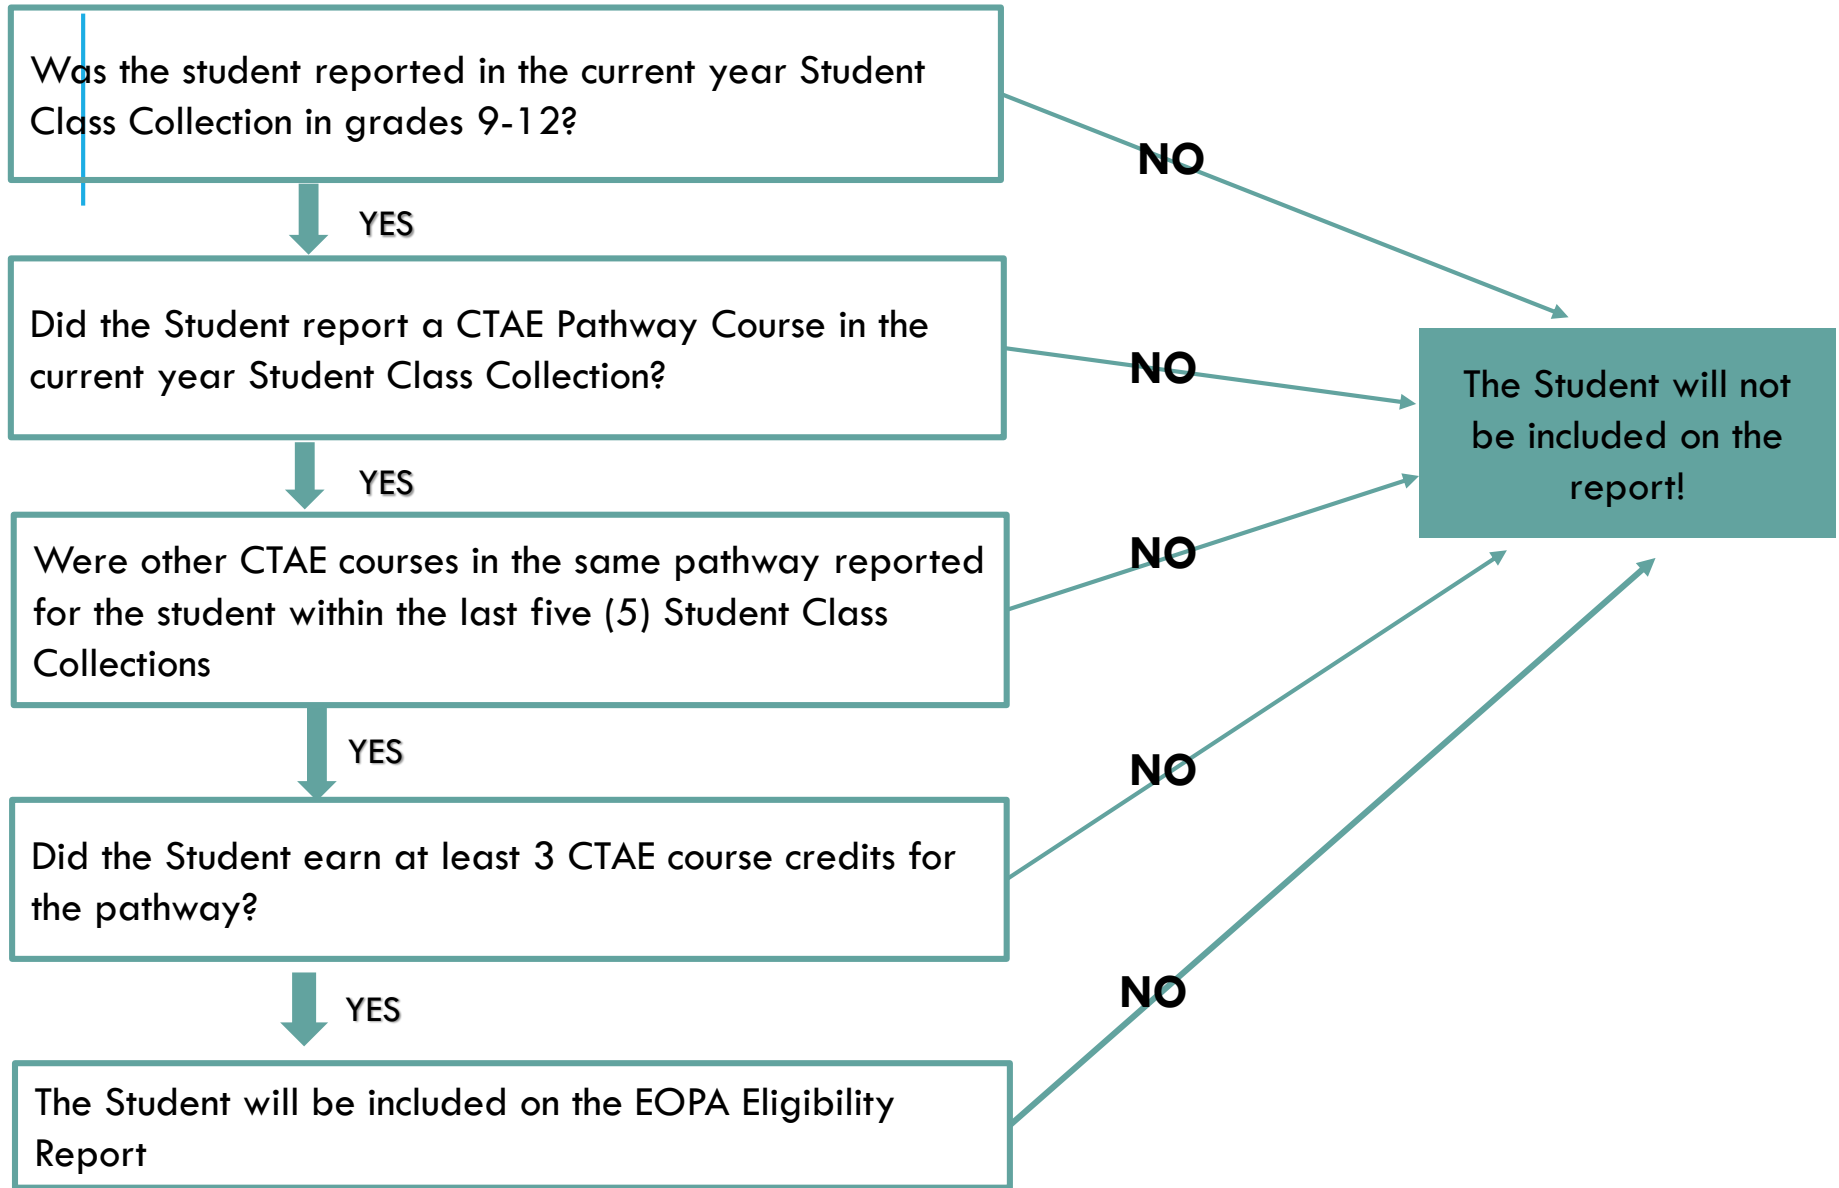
Was the student reported in the current year Student Class Collection in grades 9-12?

NO

YES

Did the Student report a CTAE Pathway Course in the current year Student Class Collection?

NO

The Student will not be included on the report!

YES

Were other CTAE courses in the same pathway reported for the student within the last five (5) Student Class Collections

NO

YES

NO

Did the Student earn at least 3 CTAE course credits for the pathway?

YES

NO

The Student will be included on the EOPA Eligibility Report